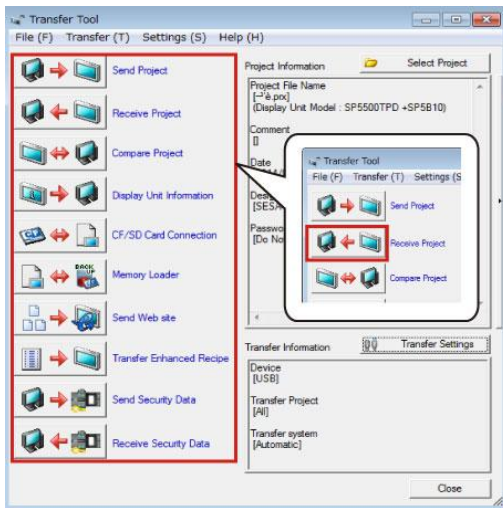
Transfer Tool
File (F) Transfer (T) Settings (S) Help (H)

Send Project
Receive Project
Compare Project
Display Unit Information
CF/SD Card Connection
Memory Loader
Send Web site
Transfer Enhanced Recipe
Send Security Data
Receive Security Data

Project Information
Select Project
Project File Name
[¬'è.prx]
(Display Unit Model : SP5500TPD +SP5B10)
Comment
[]
Date
Dest
[SESA
Passw
[Do No

Transfer Tool
File (F) Transfer (T) Settings (S
Send Project
Receive Project
Compare Project

Transfer Information
Transfer Settings
Device
[USB]
Transfer Project
[All]
Transfer system
[Automatic]

Close